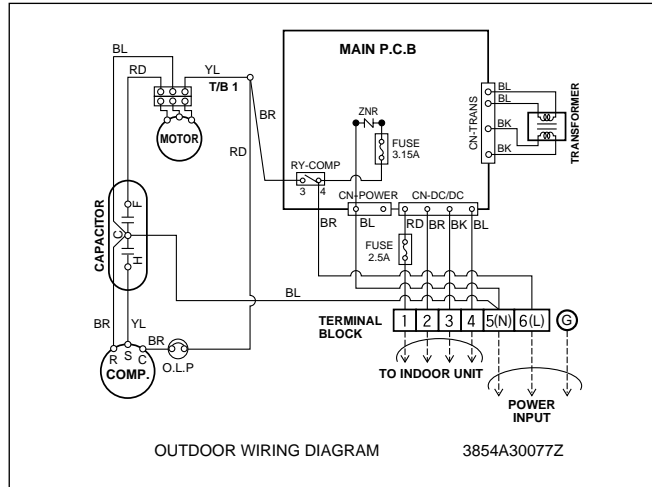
BL
RD
YL
T/B 1
MOTOR
BR
RD
MAIN P.C.B
ZNR
FUSE 3.15A
RY-COMP
3 4
CN-TRANS
BL
BL
BK
BK
TRANSFORMER
CN-POWER
CN-DC/DC
BL
RD BR BK BL
BR
FUSE 2.5A
CAPACITOR
F
C
H
BL
BR
YL
BR
R S C
COMP.
O.L.P
TERMINAL BLOCK
1 2 3 4 5(N) 6(L)
G
TO INDOOR UNIT
POWER INPUT
OUTDOOR WIRING DIAGRAM
3854A30077Z